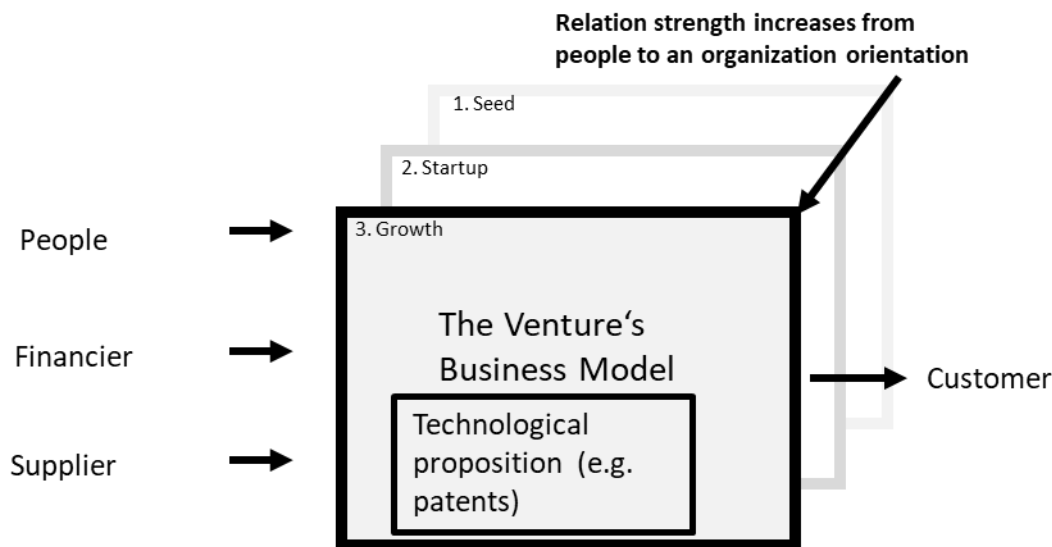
Relation strength increases from people to an organization orientation

1. Seed

2. Startup

3. Growth

People

Financier

Supplier

The Venture‘s Business Model

Technological proposition (e.g. patents)

Customer